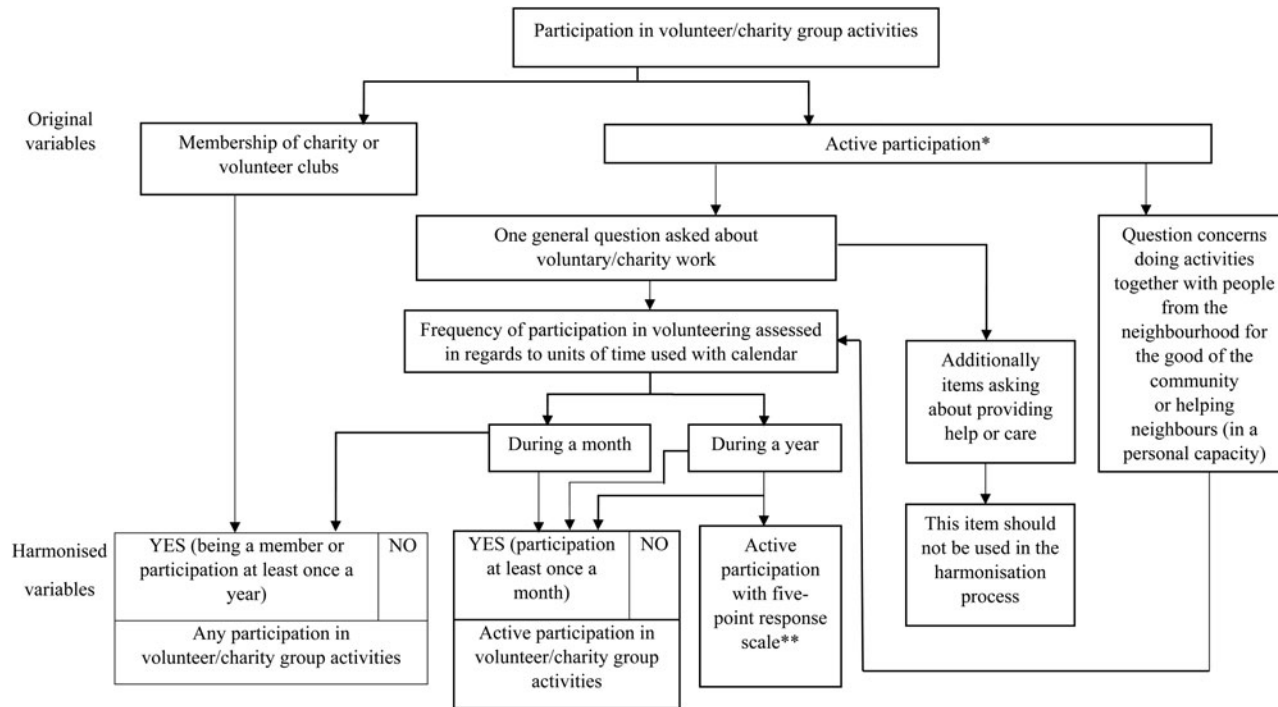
Participation in volunteer/charity group activities

Original variables

Membership of charity or volunteer clubs

Active participation*

One general question asked about voluntary/charity work

Question concerns doing activities together with people from the neighbourhood for the good of the community or helping neighbours (in a personal capacity)

Frequency of participation in volunteering assessed in regards to units of time used with calendar

Additionally items asking about providing help or care

During a month

During a year

This item should not be used in the harmonisation process

Harmonised variables

YES (being a member or participation at least once a year)

NO

Any participation in volunteer/charity group activities

YES (participation at least once a month)

NO

Active participation in volunteer/charity group activities

Active participation with five-point response scale**